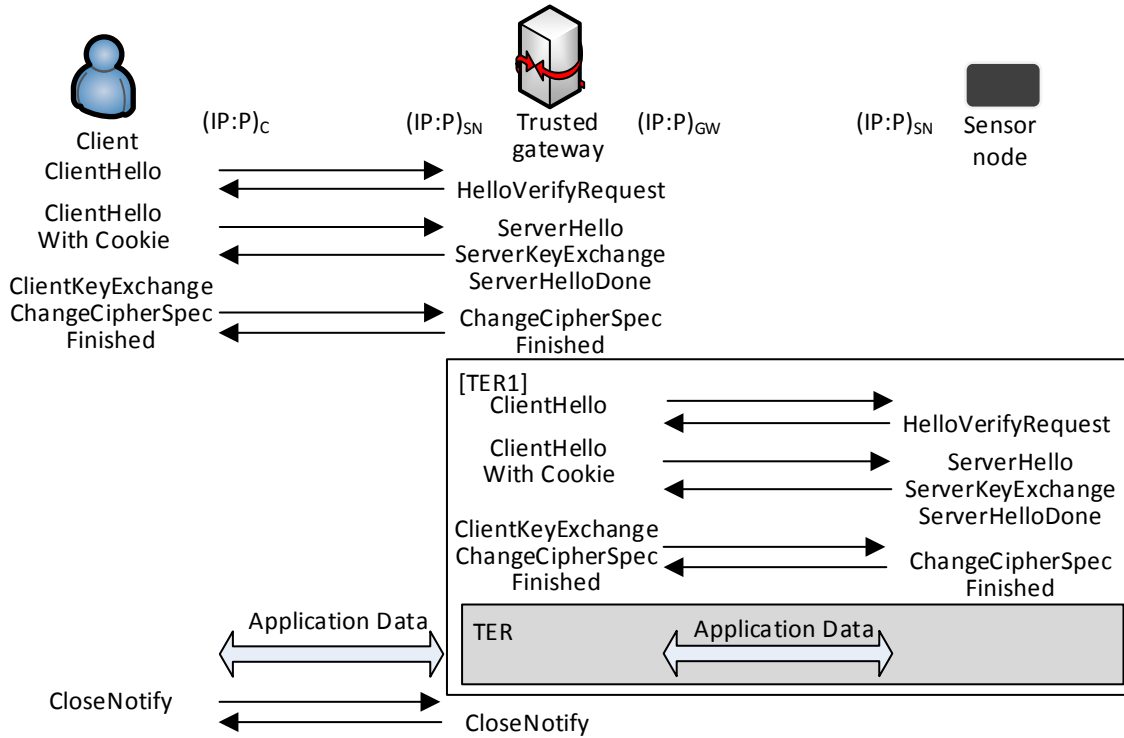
Client

$(IP:P)_{C}$

$(IP:P)_{SN}$

Trusted gateway

$(IP:P)_{GW}$

$(IP:P)_{SN}$

Sensor node

ClientHello

HelloVerifyRequest

ClientHello With Cookie

ServerHello ServerKeyExchange ServerHelloDone

ClientKeyExchange ChangeCipherSpec Finished

ChangeCipherSpec Finished

[TER1]

ClientHello

HelloVerifyRequest

ClientHello With Cookie

ServerHello ServerKeyExchange ServerHelloDone

ClientKeyExchange ChangeCipherSpec Finished

ChangeCipherSpec Finished

Application Data

TER

Application Data

CloseNotify

CloseNotify